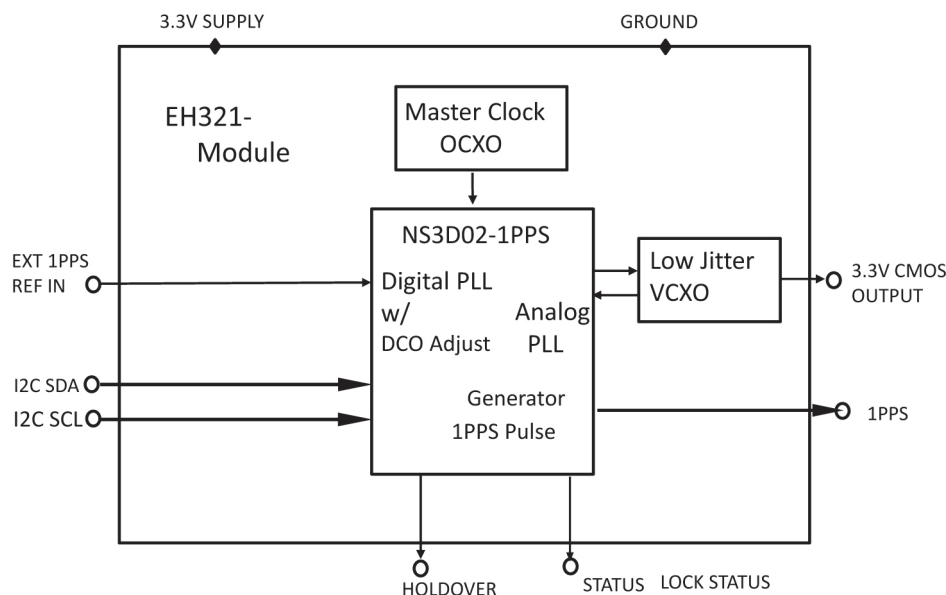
3.3V SUPPLY

GROUND

EH321-
Module

Master Clock
OCXO

NS3D02-1PPS

EXT 1PPS
REF IN

Digital PLL
w/
DCO Adjust

Analog
PLL

Low Jitter
VCXO

3.3V CMOS
OUTPUT

I2C SDA

I2C SCL

Generator
1PPS Pulse

1PPS

HOLDOVER

STATUS

LOCK STATUS